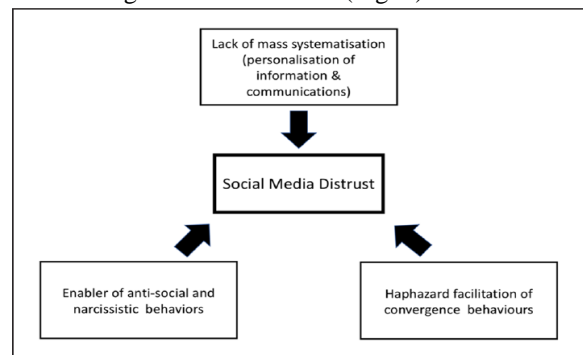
Lack of mass systematisation (personalisation of information & communications)

Social Media Distrust

Enabler of anti-social and narcissistic behaviors

Haphazard facilitation of convergence behaviours